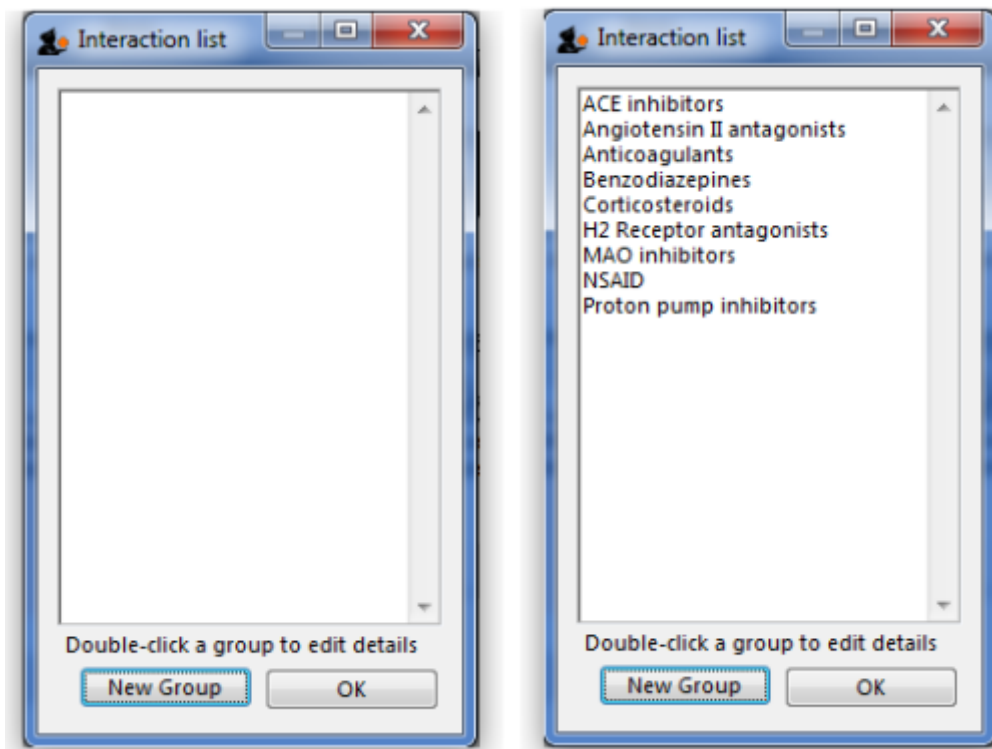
Interaction list

Double-click a group to edit details

New Group OK

Interaction list

ACE inhibitors
Angiotensin II antagonists
Anticoagulants
Benzodiazepines
Corticosteroids
H2 Receptor antagonists
MAO inhibitors
NSAID
Proton pump inhibitors

Double-click a group to edit details

New Group OK